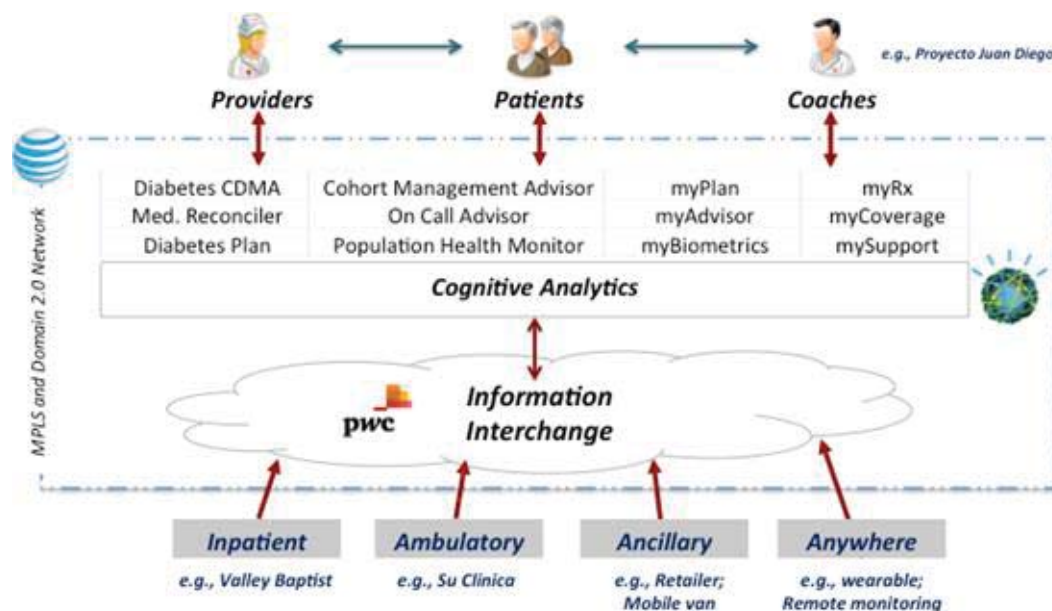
e.g., Proyecto Juan Diego

Providers

Patients

Coaches

MPLS and Domain 2.0 Network

| Diabetes CDMA | Cohort Management Advisor | myPlan | myRx |
|---|---|---|---|
| Med. Reconciler | On Call Advisor | myAdvisor | myCoverage |
| Diabetes Plan | Population Health Monitor | myBiometrics | mySupport |

Cognitive Analytics

pwc

Information Interchange

Inpatient

e.g., Valley Baptist

Ambulatory

e.g., Su Clinica

Ancillary

e.g., Retailer; Mobile van

Anywhere

e.g., wearable; Remote monitoring